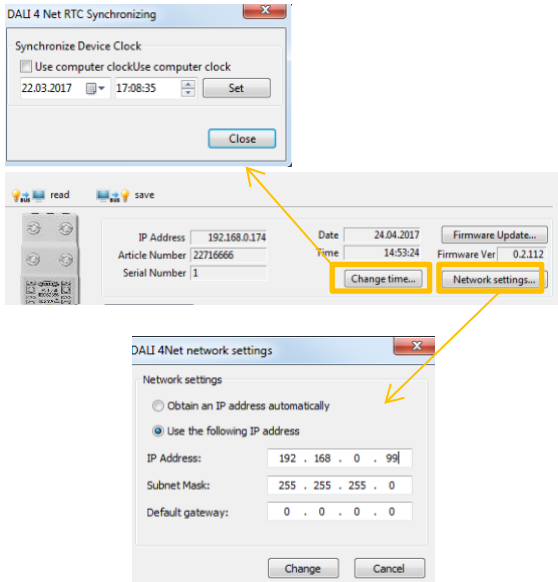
DALI 4 Net RTC Synchronizing

Synchronize Device Clock

Use computer clockUse computer clock

22.03.2017

17:08:35

Set

Close

read

save

IP Address 192.168.0.174

Article Number 22716666

Serial Number 1

Date 24.04.2017

Time 14:53:24

Firmware Update...

Firmware Ver 0.2.112

Change time...

Network settings...

DALI 4Net network settings

Network settings

Obtain an IP address automatically

Use the following IP address

IP Address: 192 . 168 . 0 . 99

Subnet Mask: 255 . 255 . 255 . 0

Default gateway: 0 . 0 . 0 . 0

Change

Cancel